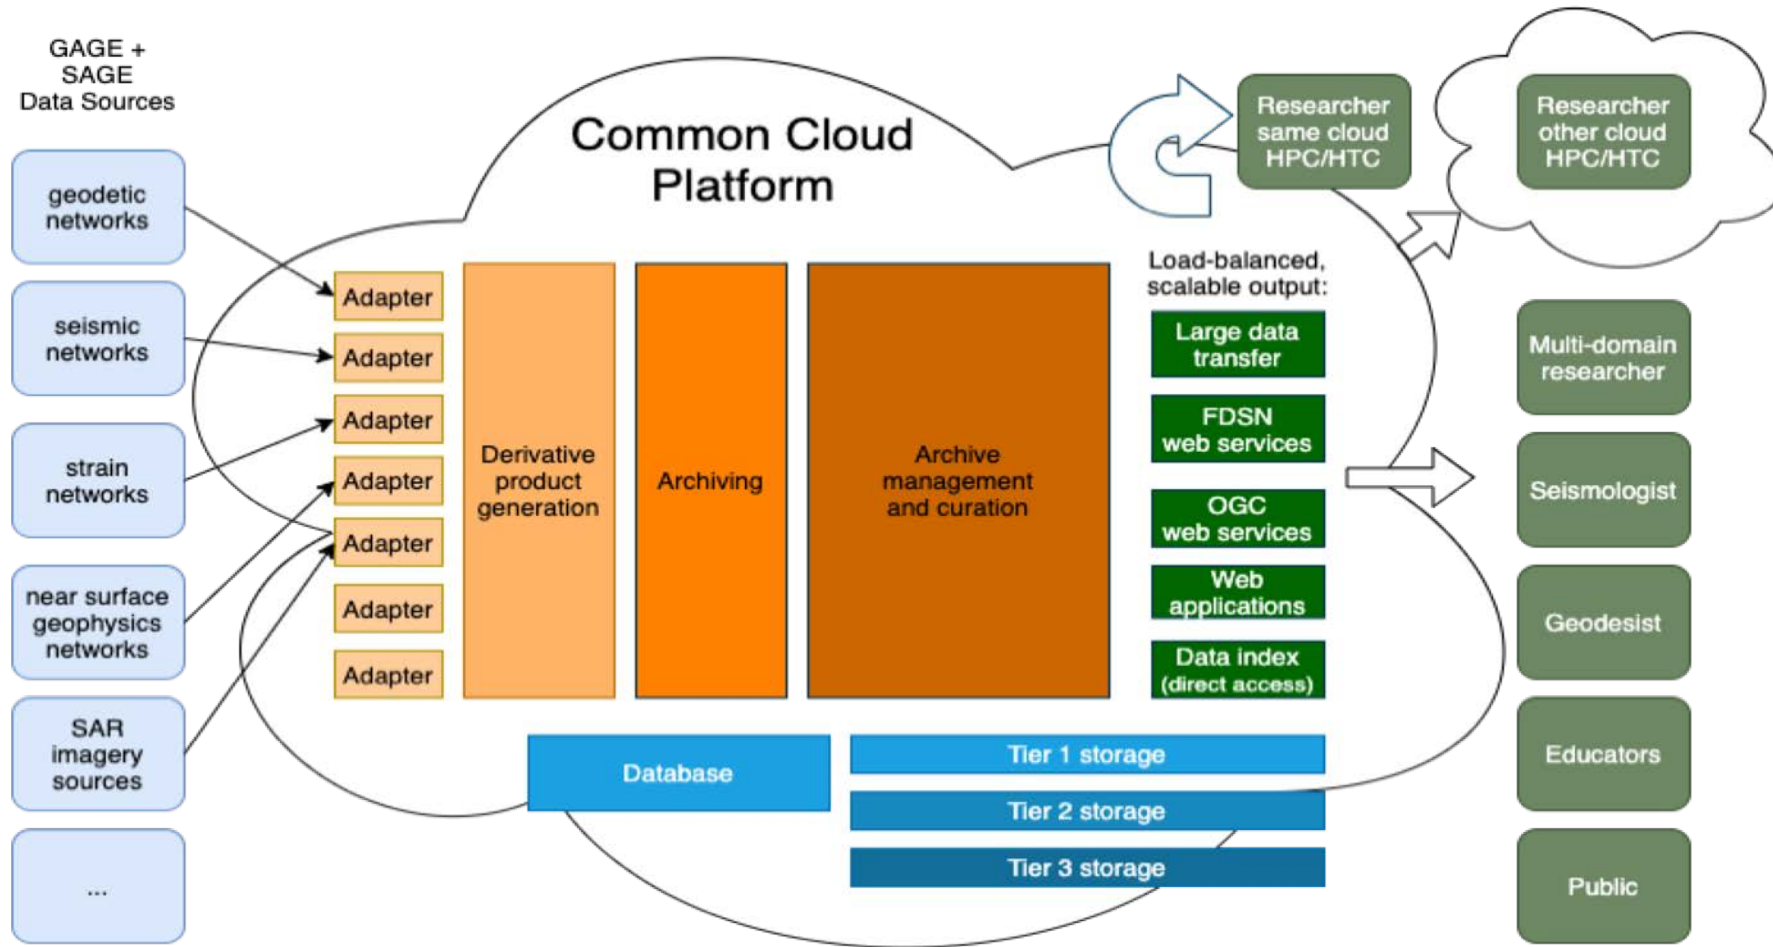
GAGE + SAGE Data Sources

geodetic networks

seismic networks

strain networks

near surface geophysics networks

SAR imagery sources

...

Common Cloud Platform

Adapter

Adapter

Adapter

Adapter

Adapter

Adapter

Adapter

Derivative product generation

Archiving

Archive management and curation

Load-balanced, scalable output:

Large data transfer

FDSN web services

OGC web services

Web applications

Data index (direct access)

Database

Tier 1 storage

Tier 2 storage

Tier 3 storage

Researcher same cloud HPC/HTC

Researcher other cloud HPC/HTC

Multi-domain researcher

Seismologist

Geodesist

Educators

Public